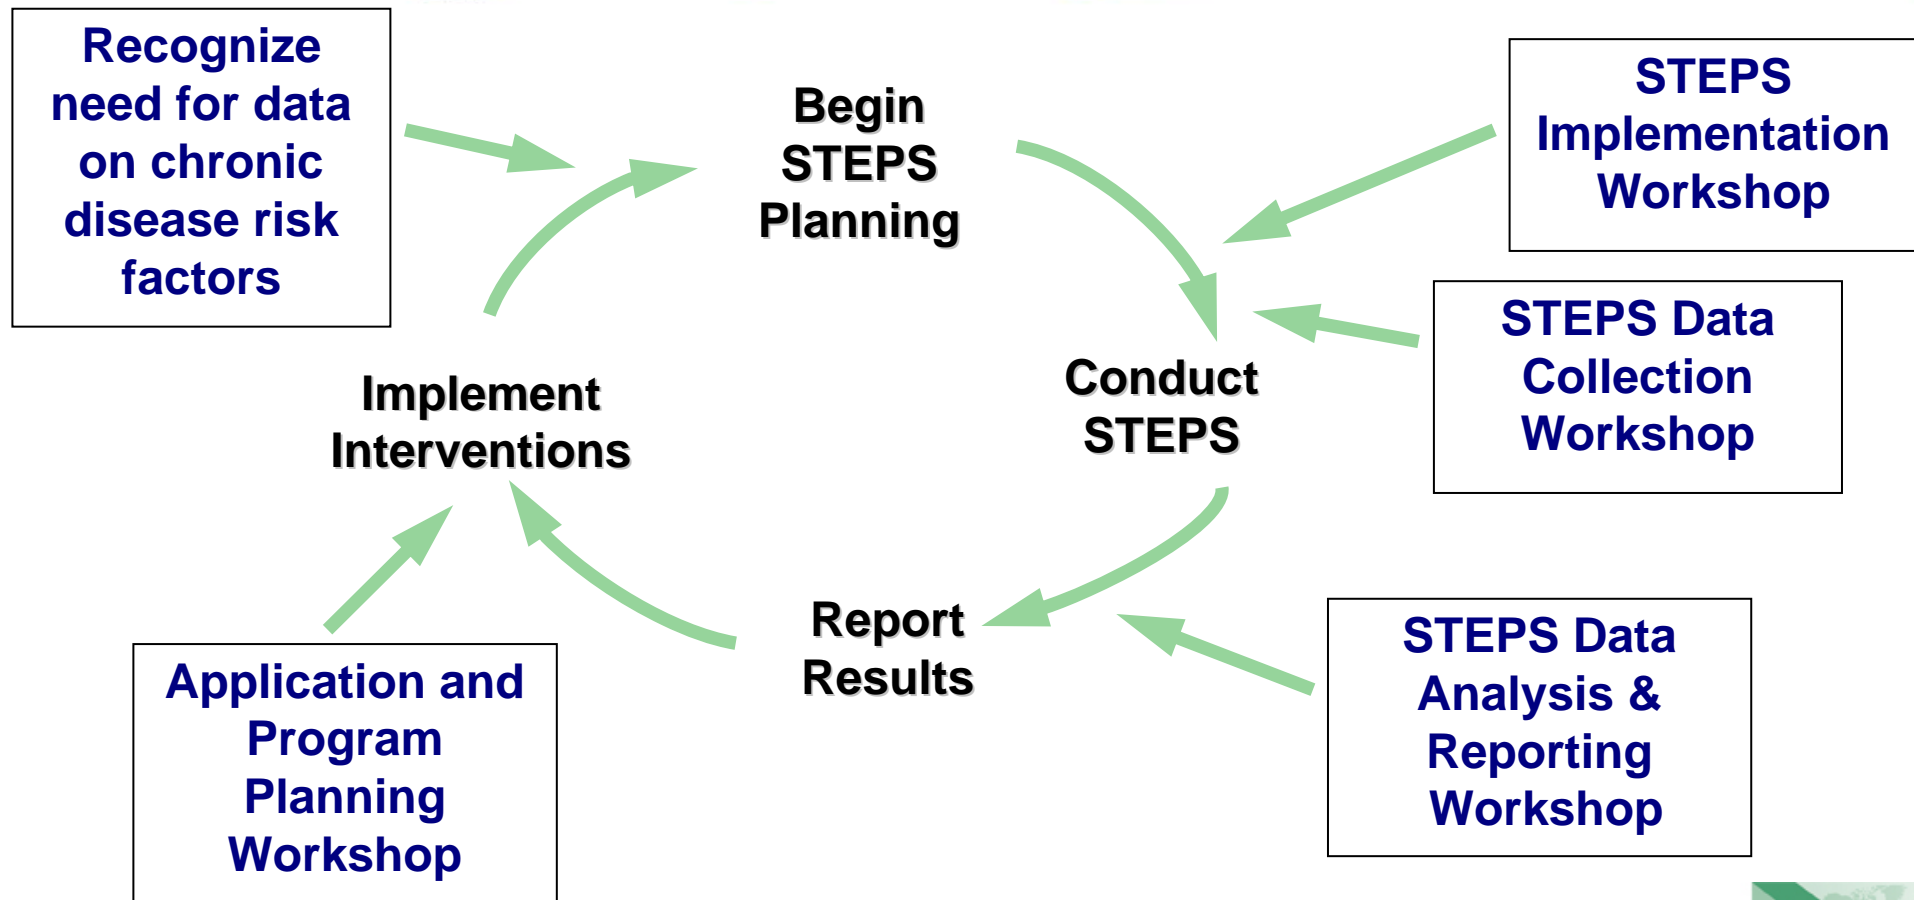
Recognize need for data on chronic disease risk factors

Begin STEPS Planning

STEPS Implementation Workshop

STEPS Data Collection Workshop

Conduct STEPS

Implement Interventions

Report Results

STEPS Data Analysis & Reporting Workshop

Application and Program Planning Workshop